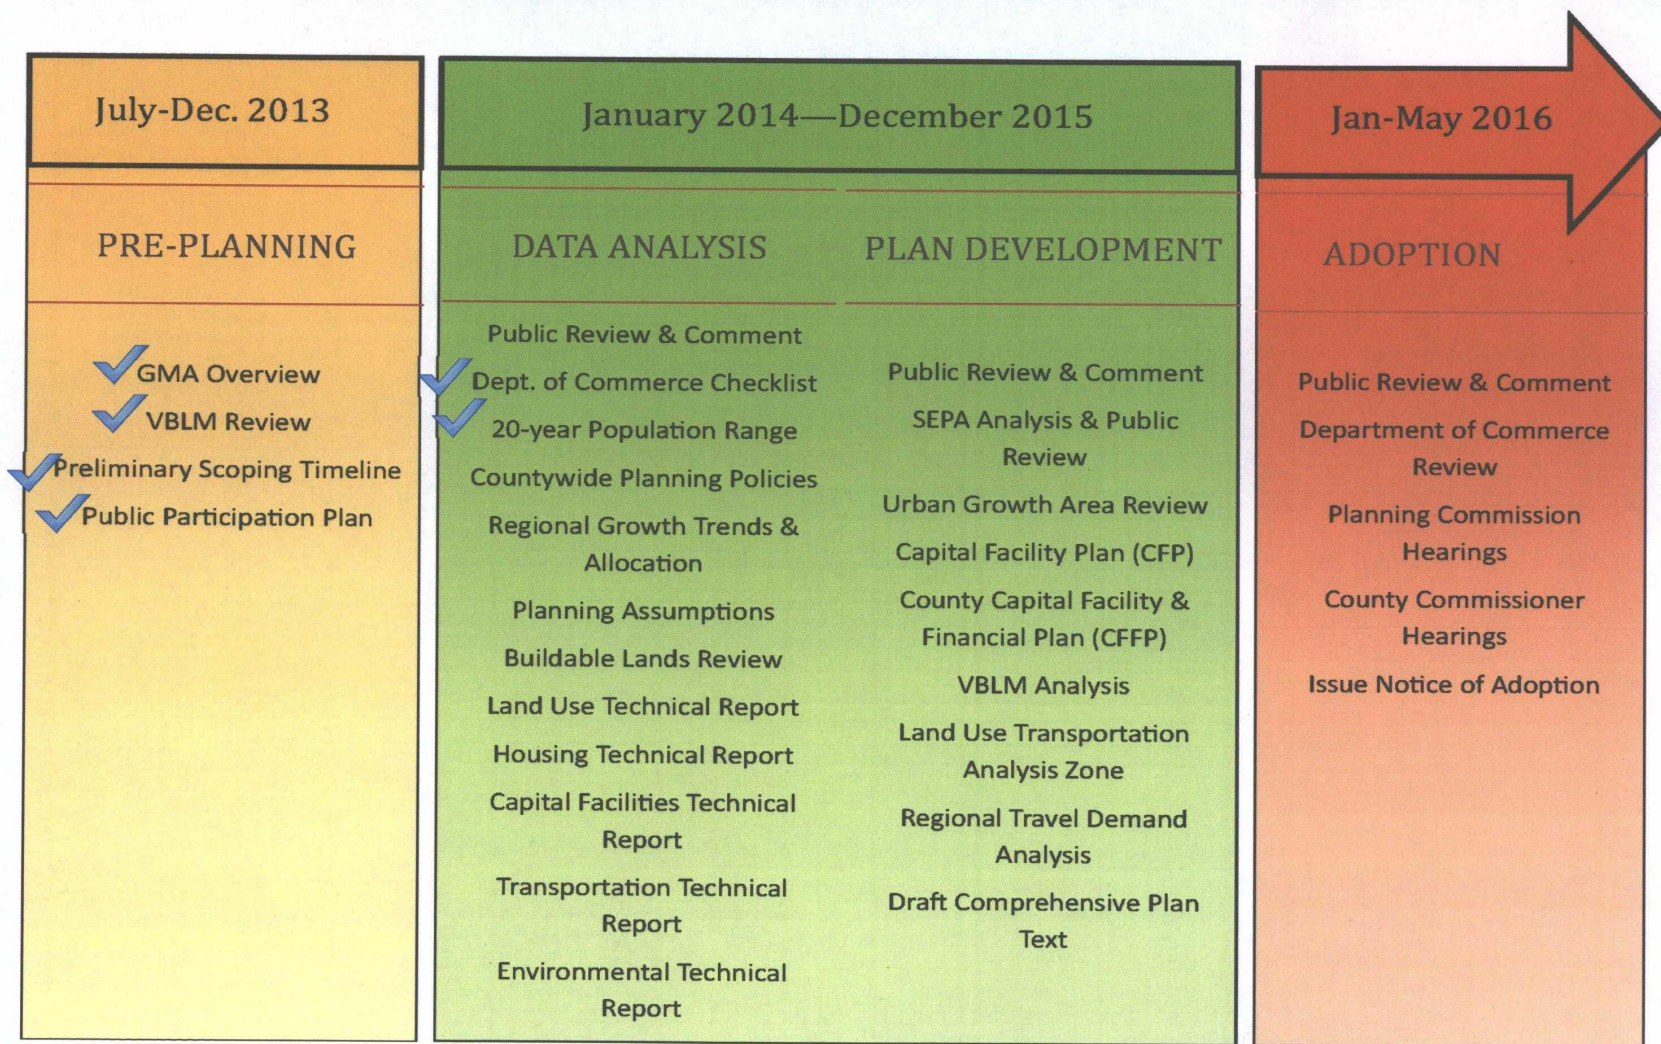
July-Dec. 2013

PRE-PLANNING

GMA Overview

VBLM Review

Preliminary Scoping Timeline

Public Participation Plan

January 2014—December 2015

DATA ANALYSIS

Public Review & Comment

Dept. of Commerce Checklist

20-year Population Range

Countywide Planning Policies

Regional Growth Trends & Allocation

Planning Assumptions

Buildable Lands Review

Land Use Technical Report

Housing Technical Report

Capital Facilities Technical Report

Transportation Technical Report

Environmental Technical Report

PLAN DEVELOPMENT

Public Review & Comment

SEPA Analysis & Public Review

Urban Growth Area Review

Capital Facility Plan (CFP)

County Capital Facility & Financial Plan (CFFP)

VBLM Analysis

Land Use Transportation Analysis Zone

Regional Travel Demand Analysis

Draft Comprehensive Plan Text

Jan-May 2016

ADOPTION

Public Review & Comment

Department of Commerce Review

Planning Commission Hearings

County Commissioner Hearings

Issue Notice of Adoption